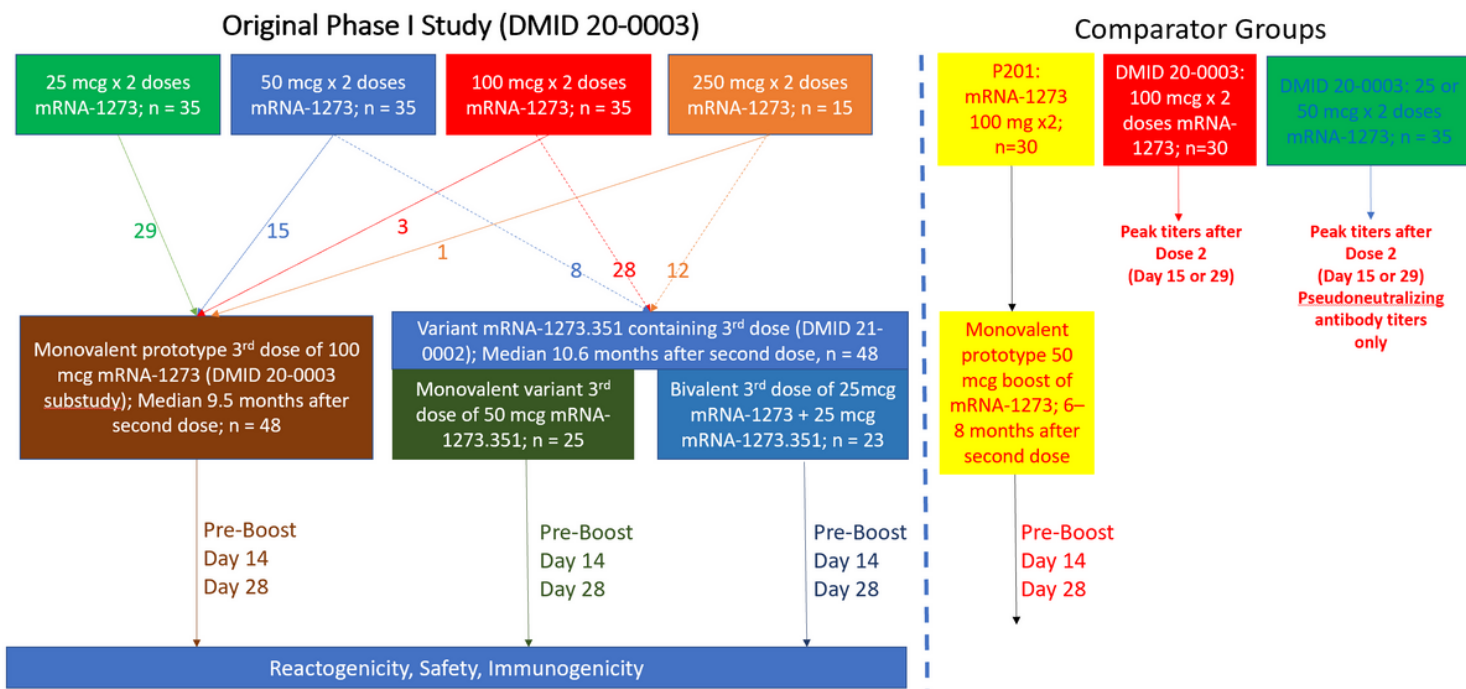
Original Phase I Study (DMID 20-0003)

Comparator Groups

25 mcg x 2 doses mRNA-1273; n = 35

50 mcg x 2 doses mRNA-1273; n = 35

100 mcg x 2 doses mRNA-1273; n = 35

250 mcg x 2 doses mRNA-1273; n = 15

P201: mRNA-1273 100 mg x2; n=30

DMID 20-0003: 100 mcg x 2 doses mRNA-1273; n=30

DMID 20-0003: 25 or 50 mcg x 2 doses mRNA-1273; n = 35

29

15

3

1

8

28

12

Peak titers after Dose 2 (Day 15 or 29)

Peak titers after Dose 2 (Day 15 or 29) Pseudoneutralizing antibody titers only

Monovalent prototype 3$^{rd}$ dose of 100 mcg mRNA-1273 (DMID 20-0003 substudy); Median 9.5 months after second dose; n = 48

Variant mRNA-1273.351 containing 3$^{rd}$ dose (DMID 21-0002); Median 10.6 months after second dose, n = 48

Monovalent variant 3$^{rd}$ dose of 50 mcg mRNA-1273.351; n = 25

Bivalent 3$^{rd}$ dose of 25mcg mRNA-1273 + 25 mcg mRNA-1273.351; n = 23

Monovalent prototype 50 mcg boost of mRNA-1273; 6–8 months after second dose

Pre-Boost
Day 14
Day 28

Pre-Boost
Day 14
Day 28

Pre-Boost
Day 14
Day 28

Pre-Boost
Day 14
Day 28

Reactogenicity, Safety, Immunogenicity